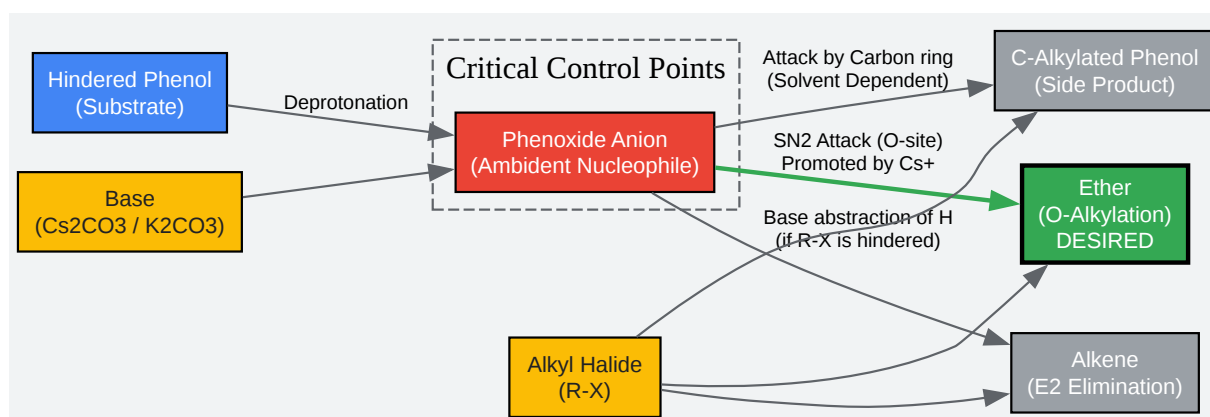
Hindered Phenol
(Substrate)

Base
(Cs2CO3 / K2CO3)

Deprotonation

Critical Control Points

Phenoxide Anion
(Ambident Nucleophile)

Attack by Carbon ring
(Solvent Dependent)

C-Alkylated Phenol
(Side Product)

SN2 Attack (O-site)
Promoted by Cs+

Ether
(O-Alkylation)
DESIRED

Base abstraction of H
(if R-X is hindered)

Alkyl Halide
(R-X)

Alkene
(E2 Elimination)